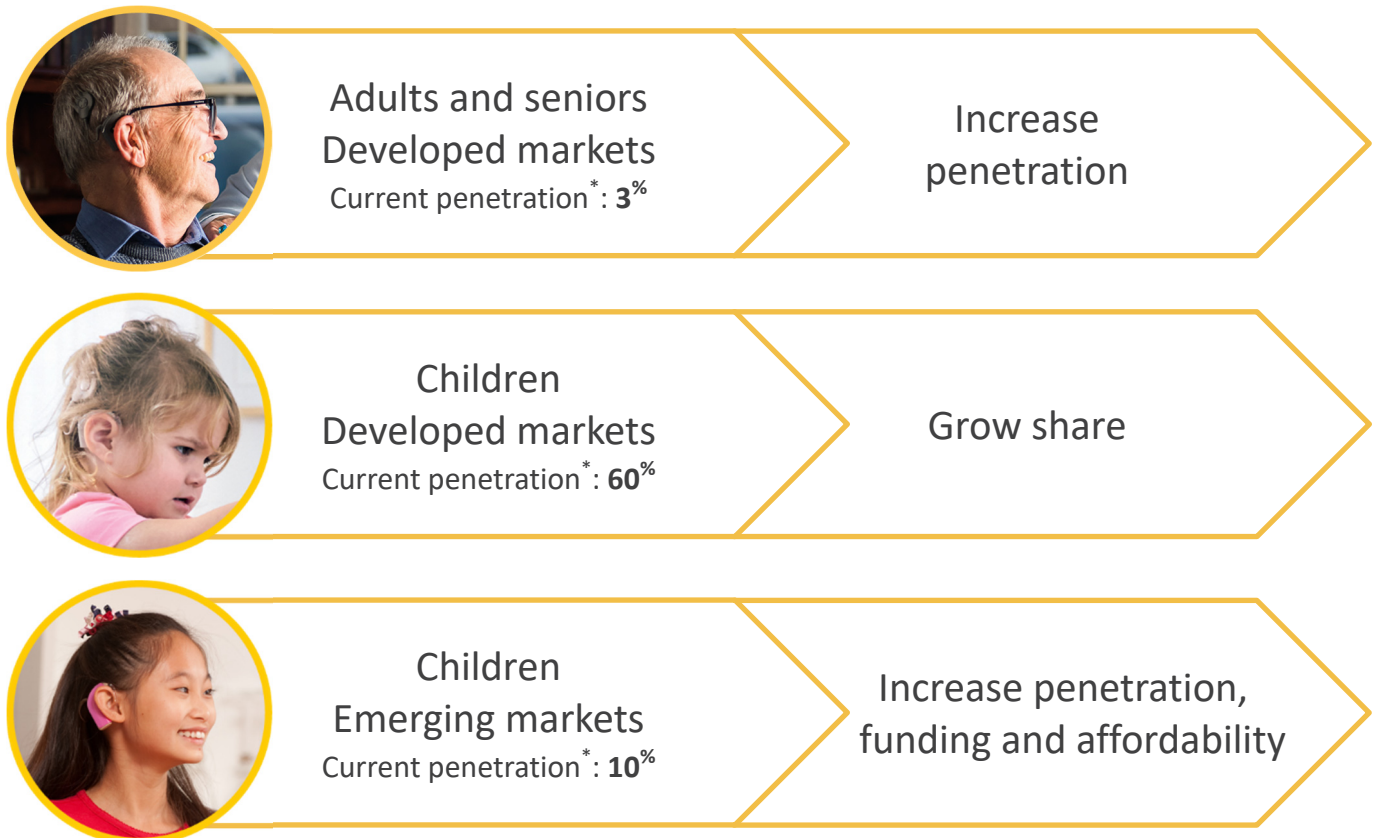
Adults and seniors
Developed markets
Current penetration$^{*}$: **3$^{\%}$**

Increase penetration

Children
Developed markets
Current penetration$^{*}$: **60$^{\%}$**

Grow share

Children
Emerging markets
Current penetration$^{*}$: **10$^{\%}$**

Increase penetration, funding and affordability